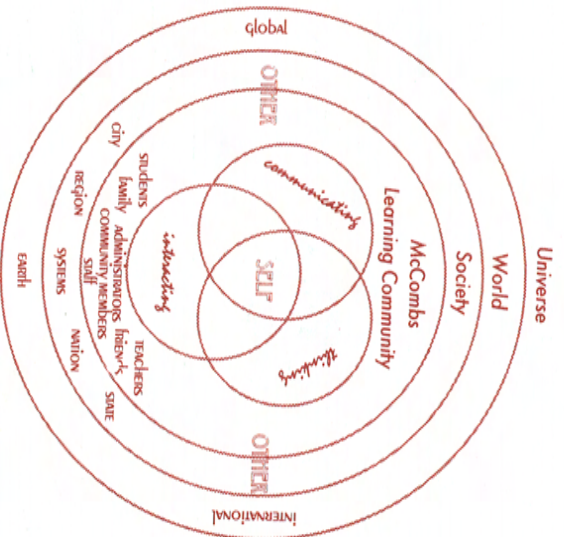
global

OTHER

city

STUDENTS

family

REGION

ADMINISTRATORS

COMMUNITY MEMBERS

staff

SYSTEMS

EARTH

NATION

communicating

interacting

SELF

thinking

McCombs Learning Community

Society

World

Universe

friends

TEACHERS

STATE

OTHER

INTERNATIONAL